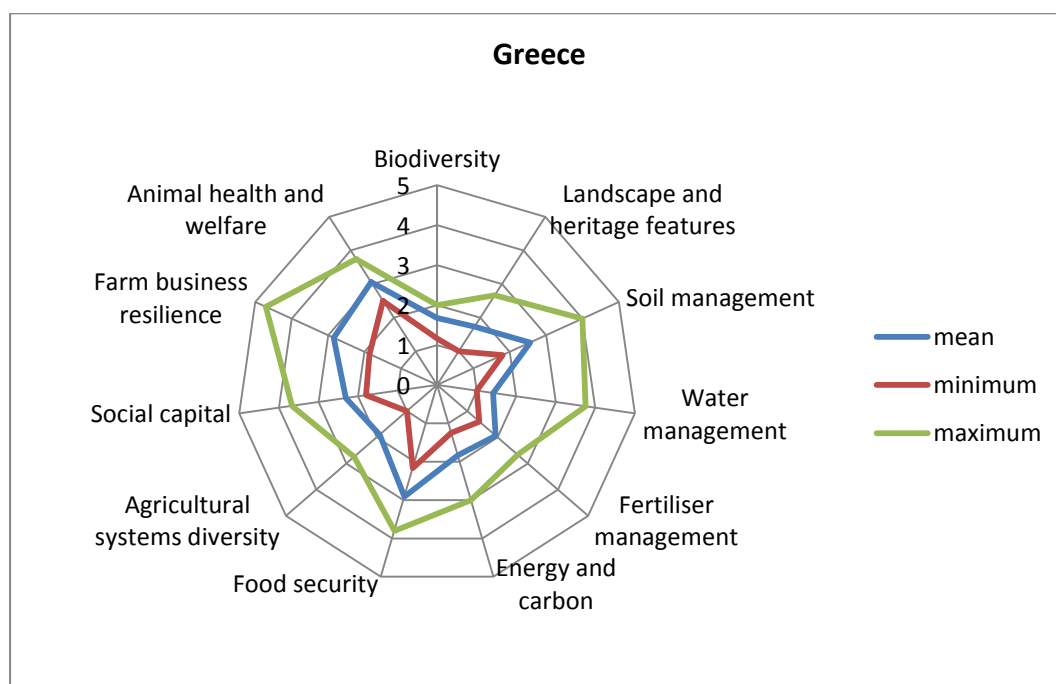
Greece

Biodiversity
5
4
3
2
1
0

Landscape and heritage features

Soil management

Water management

Fertiliser management

Energy and carbon

Food security

Agricultural systems diversity

Social capital

Farm business resilience

Animal health and welfare

mean
minimum
maximum